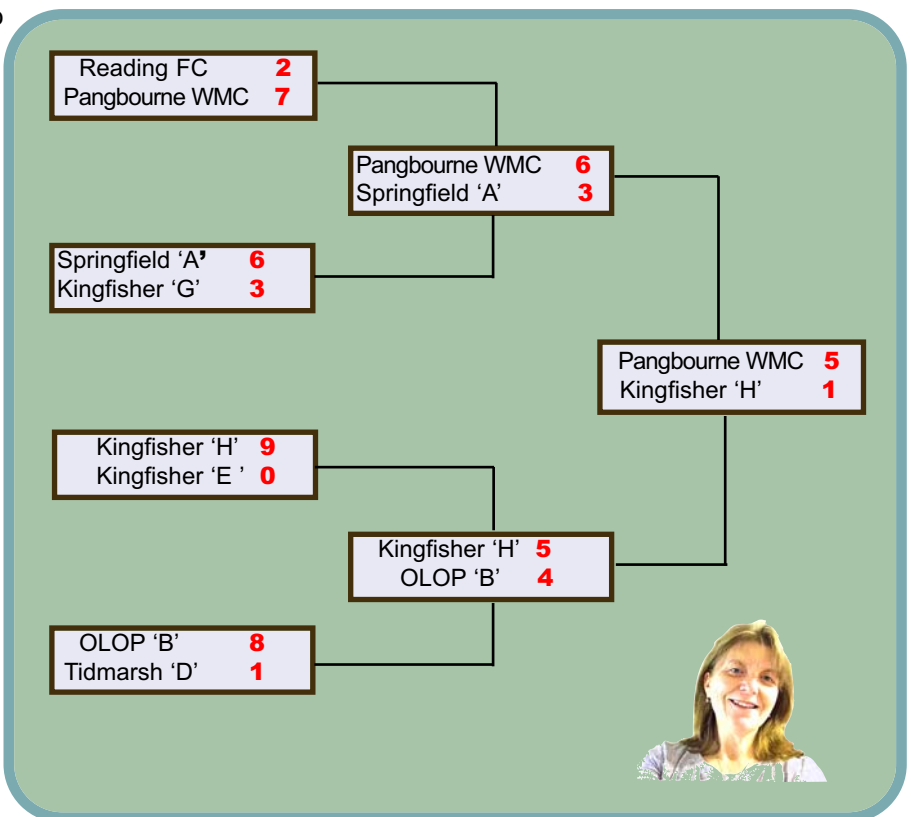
Reading FC 2
Pangbourne WMC 7

Pangbourne WMC 6
Springfield ‘A’ 3

Springfield ‘A’ 6
Kingfisher ‘G’ 3

Pangbourne WMC 5
Kingfisher ‘H’ 1

Kingfisher ‘H’ 9
Kingfisher ‘E ’ 0

Kingfisher ‘H’ 5
OLOP ‘B’ 4

OLOP ‘B’ 8
Tidmarsh ‘D’ 1